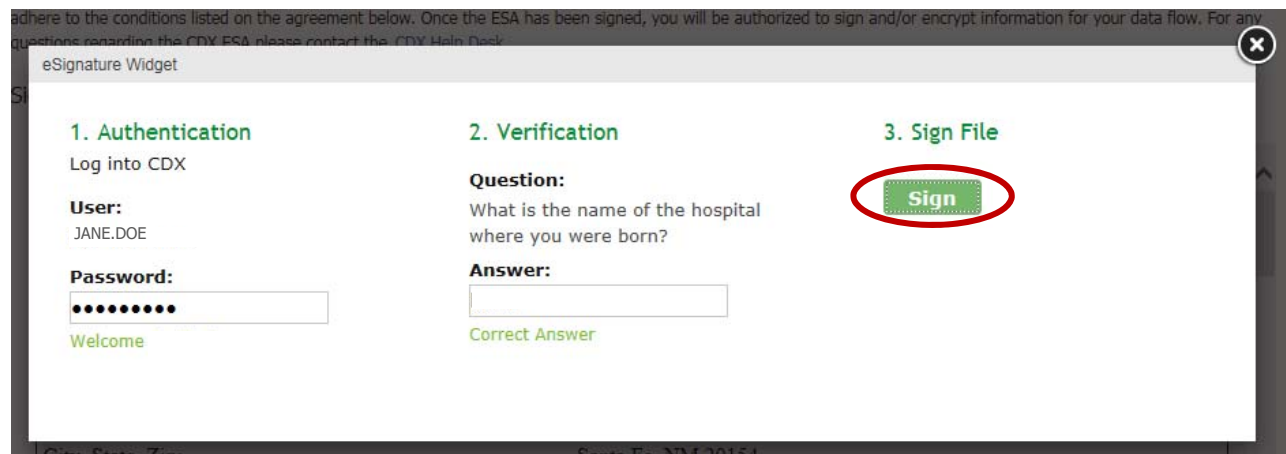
adhere to the conditions listed on the agreement below. Once the ESA has been signed, you will be authorized to sign and/or encrypt information for your data flow. For any questions regarding the CDX ESA please contact the CDX Help Desk

eSignature Widget

1. Authentication
Log into CDX

User:
JANE.DOE

Password:
●●●●●●●●●

Welcome

2. Verification

Question:
What is the name of the hospital where you were born?

Answer:

Correct Answer

3. Sign File

Sign

City, State, Zip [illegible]
Santa Fe, NM 20154